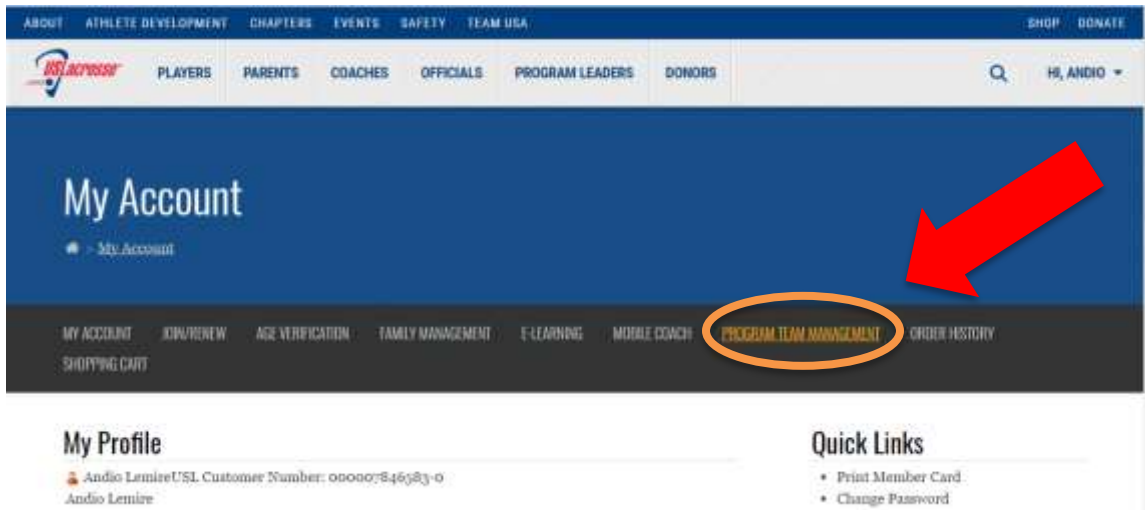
ABOUT ATHLETE DEVELOPMENT CHAPTERS EVENTS SAFETY TEAM USA SHOP DONATE

USLacrosse PLAYERS PARENTS COACHES OFFICIALS PROGRAM LEADERS DONORS HI, ANDIO

My Account

> My Account

MY ACCOUNT JOIN/RENEW AGE VERIFICATION FAMILY MANAGEMENT E-LEARNING MOBILE COACH PROGRAM TEAM MANAGEMENT ORDER HISTORY SHOPPING CART

My Profile

Andio LemireUSL Customer Number: 000007846583-0
Andio Lemire

Quick Links

• Print Member Card
• Change Password